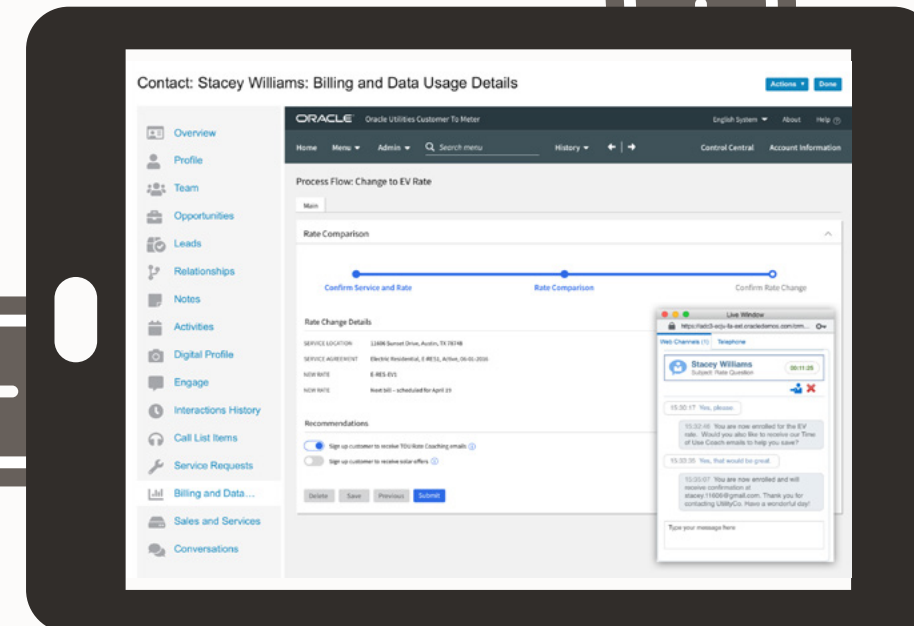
Contact: Stacey Williams: Billing and Data Usage Details

Actions ▾ Done

Overview
Profile
Team
Opportunities
Leads
Relationships
Notes
Activities
Digital Profile
Engage
Interactions History
Call List Items
Service Requests
Billing and Data...
Sales and Services
Conversations

ORACLE Oracle Utilities Customer To Meter
English System ▾ About Help

Home Menu ▾ Admin ▾ Search menu History ▾ Control Central Account Information

Process Flow: Change to EV Rate

Main

Rate Comparison

Confirm Service and Rate
Rate Comparison
Confirm Rate Change

Rate Change Details

SERVICE LOCATION 11606 Sunset Drive, Austin, TX 78748
SERVICE AGREEMENT Electric Residential, E-RES1, Active, 06-01-2016
NEW RATE E-RES-EV1
NEW RATE Next bill – scheduled for April 19

Recommendations

Sign up customer to receive TOU Rate Coaching emails
Sign up customer to receive solar offers

Delete Save Previous Submit

Live Window
https://adc3-ecju-fa-ext.oraclecloud.com/om...
Web Channels (1) Telephone
Stacey Williams
Subject: Rate Question
00:11:25
15:30:17 Yes, please
15:32:46 You are now enrolled for the EV rate. Would you also like to receive our Time of Use Coach emails to help you save?
15:33:30 Yes, that would be great.
15:35:07 You are now enrolled and will receive confirmation at stacey.11606@gmail.com. Thank you for contacting UtilityCo. Have a wonderful day!
Type your message here